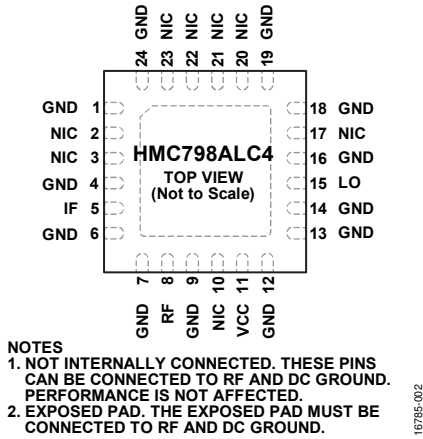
24 GND
23 NIC
22 NIC
21 NIC
20 NIC
19 GND

GND 1
NIC 2
NIC 3
GND 4
IF 5
GND 6

HMC798ALC4
TOP VIEW
(Not to Scale)

18 GND
17 NIC
16 GND
15 LO
14 GND
13 GND

GND 7
RF 8
GND 9
NIC 10
VCC 11
GND 12

NOTES
1. NOT INTERNALLY CONNECTED. THESE PINS CAN BE CONNECTED TO RF AND DC GROUND. PERFORMANCE IS NOT AFFECTED.
2. EXPOSED PAD. THE EXPOSED PAD MUST BE CONNECTED TO RF AND DC GROUND.

16785-002